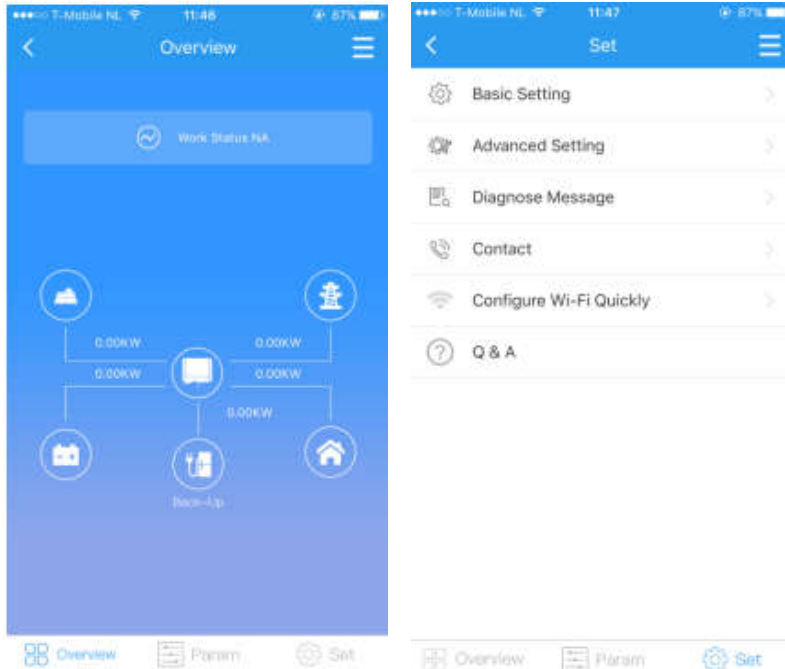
T-Mobile NL 11:46 87%

Overview

Work Status NA

0.00KW
0.00KW
0.00KW
0.00KW
0.00KW

Back-Up

Overview Param Set

T-Mobile NL 11:47 87%

Set

Basic Setting

Advanced Setting

Diagnose Message

Contact

Configure Wi-Fi Quickly

Q & A

Overview Param Set